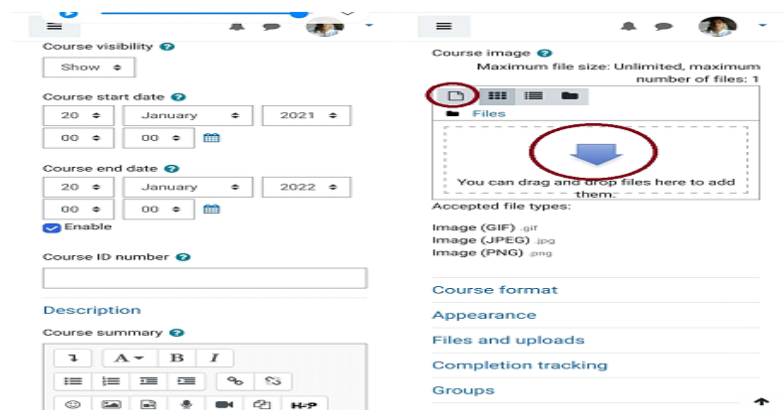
Course visibility

Show

Course start date

20 January 2021

00 00

Course end date

20 January 2022

00 00

Enable

Course ID number

Description

Course summary

A B I

H-P

Course image

Maximum file size: Unlimited, maximum number of files: 1

Files

You can drag and drop files here to add them.

Accepted file types:

Image (GIF) .gif
Image (JPEG) .jpg
Image (PNG) .png

Course format

Appearance

Files and uploads

Completion tracking

Groups